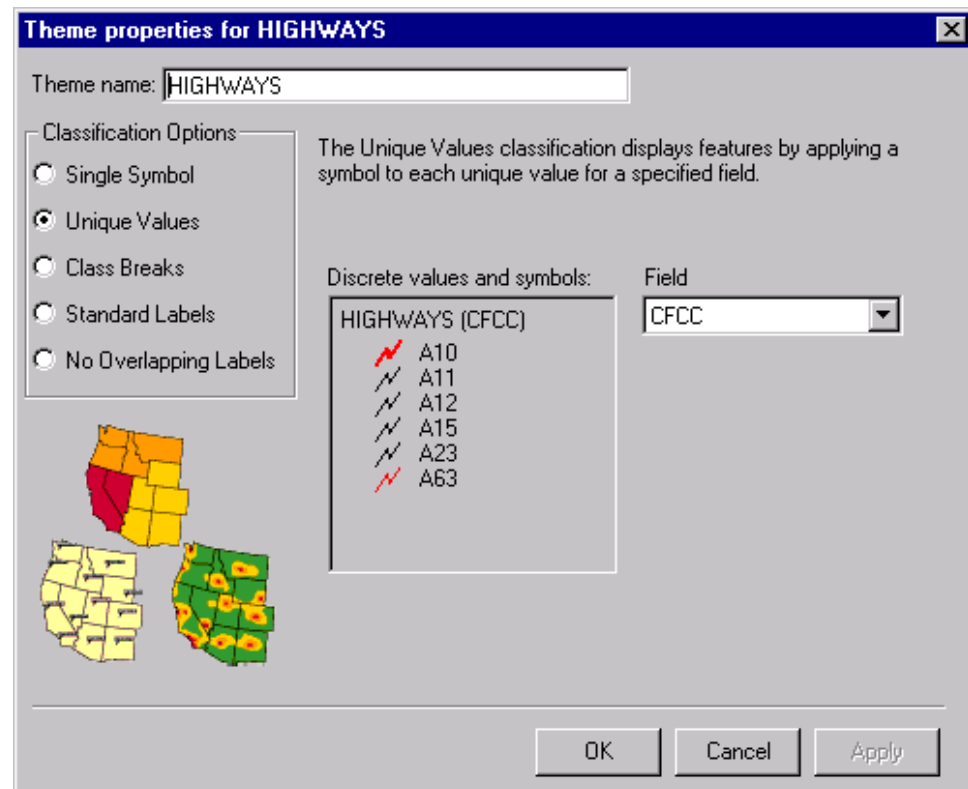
Theme properties for HIGHWAYS

Theme name: HIGHWAYS

Classification Options

Single Symbol

Unique Values

Class Breaks

Standard Labels

No Overlapping Labels

The Unique Values classification displays features by applying a symbol to each unique value for a specified field.

Discrete values and symbols:

HIGHWAYS (CFCC)
A10
A11
A12
A15
A23
A63

Field

CFCC

OK Cancel Apply